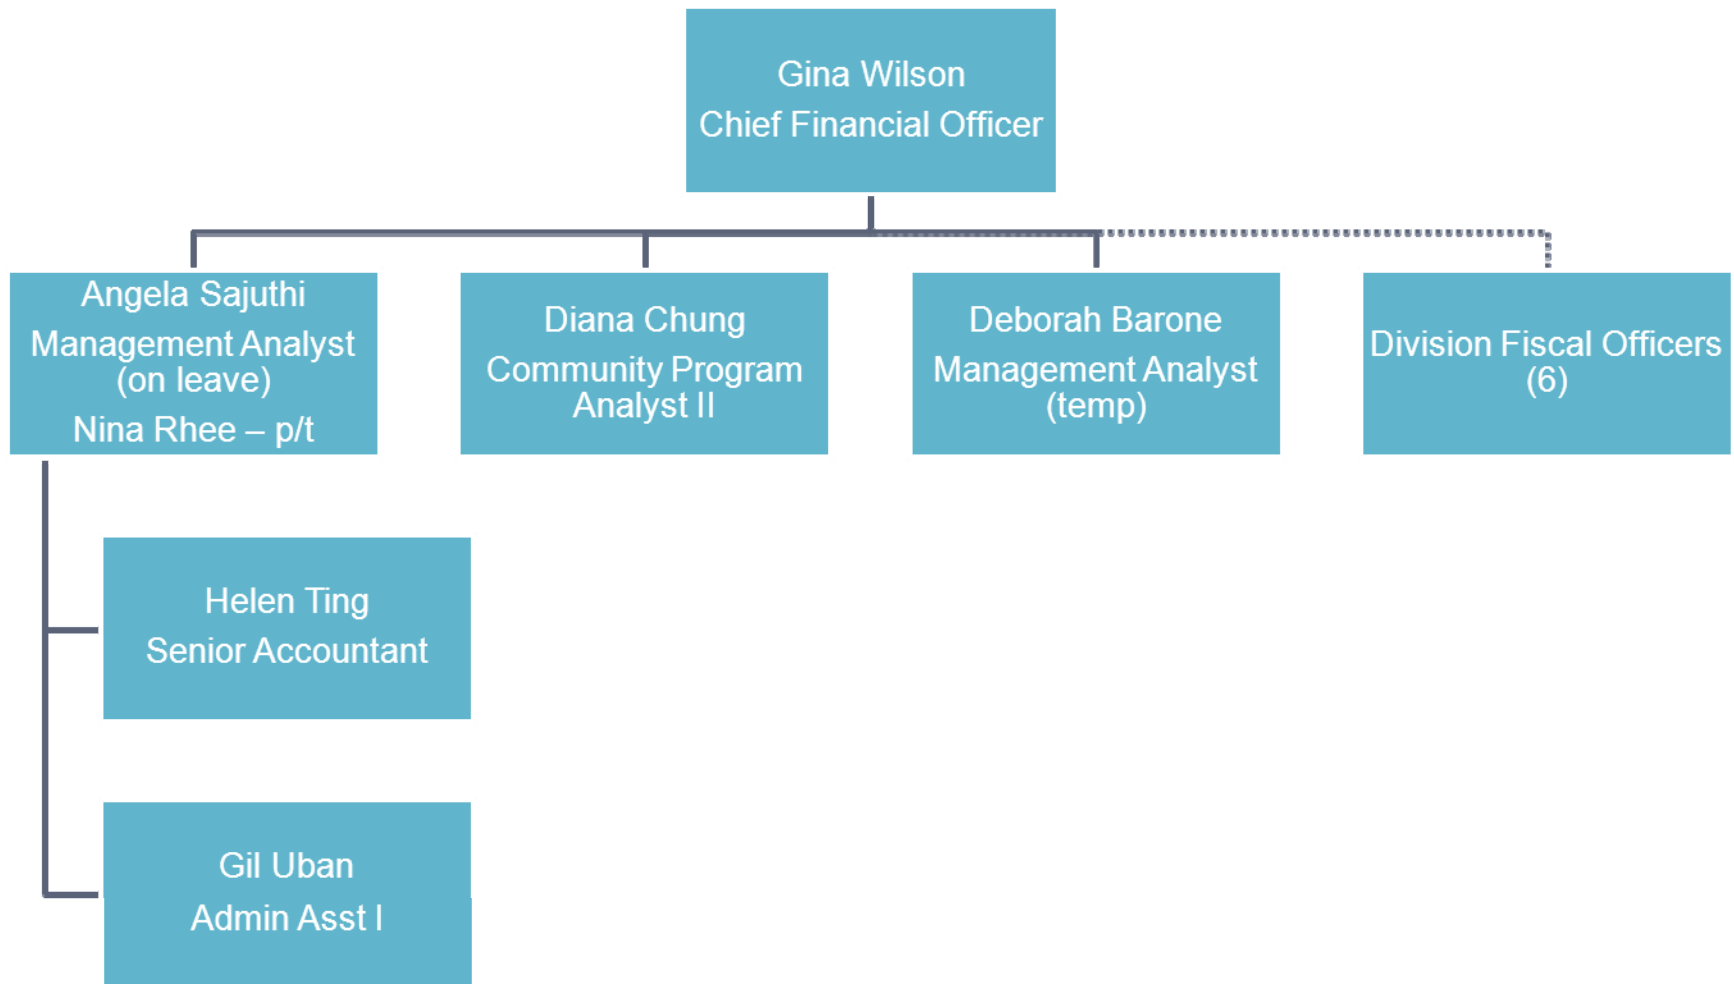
Gina Wilson
Chief Financial Officer

Angela Sajuthi
Management Analyst (on leave)
Nina Rhee – p/t

Diana Chung
Community Program Analyst II

Deborah Barone
Management Analyst (temp)

Division Fiscal Officers (6)

Helen Ting
Senior Accountant

Gil Uban
Admin Asst I